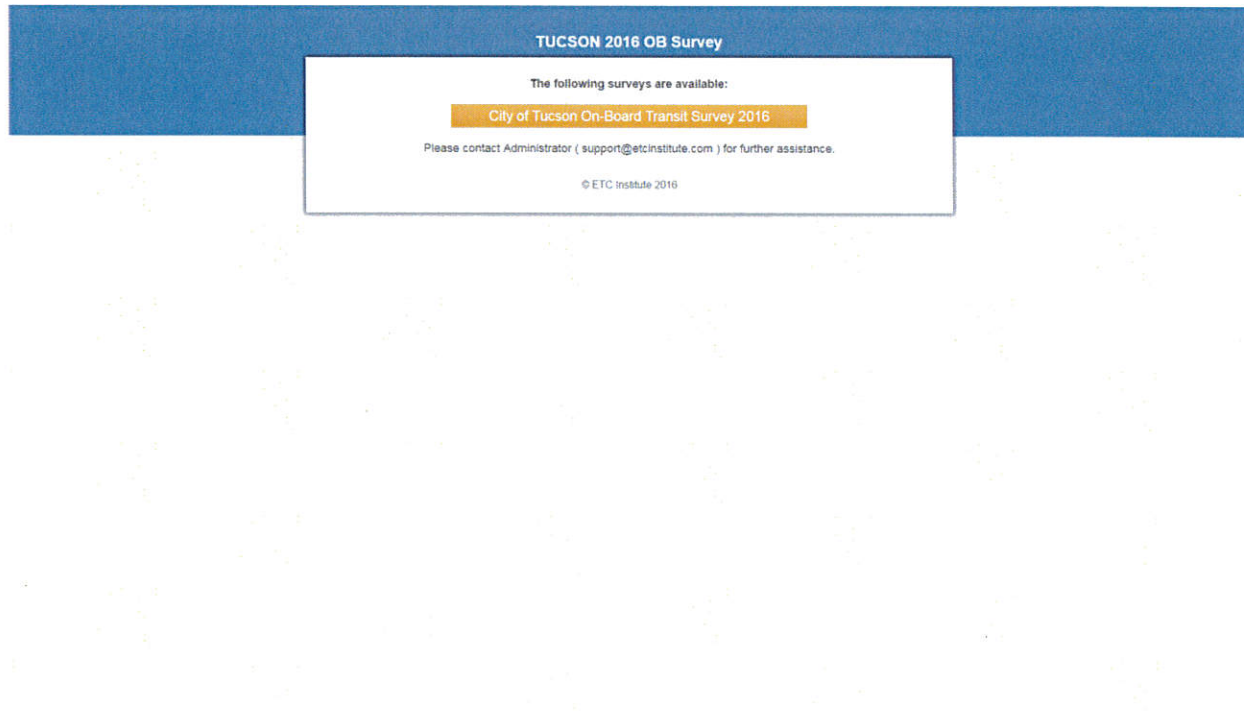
TUCSON 2016 OB Survey

The following surveys are available:

City of Tucson On-Board Transit Survey 2016

Please contact Administrator ( support@etcinstitute.com ) for further assistance.

© ETC Institute 2016